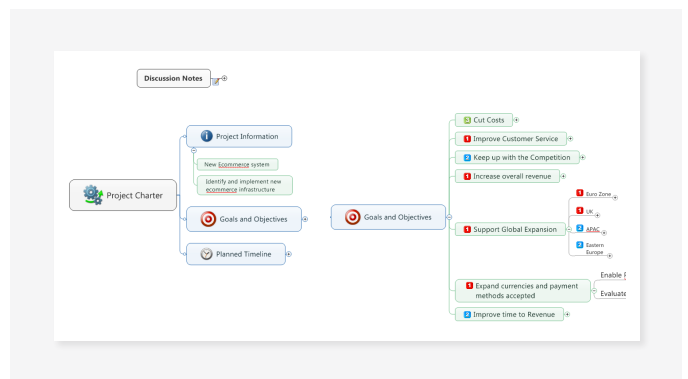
Discussion Notes

Project Charter

Project Information

New Ecommerce system

Identify and implement new ecommerce infrastructure

Goals and Objectives

Planned Timeline

Goals and Objectives

Cut Costs

1 Improve Customer Service

3 Keep up with the Competition

1 Increase overall revenue

1 Support Global Expansion

1 Euro Zone

1 UK

2 APAC

3 Eastern Europe

1 Expand currencies and payment methods accepted

Enable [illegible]

Evaluate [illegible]

2 Improve time to Revenue